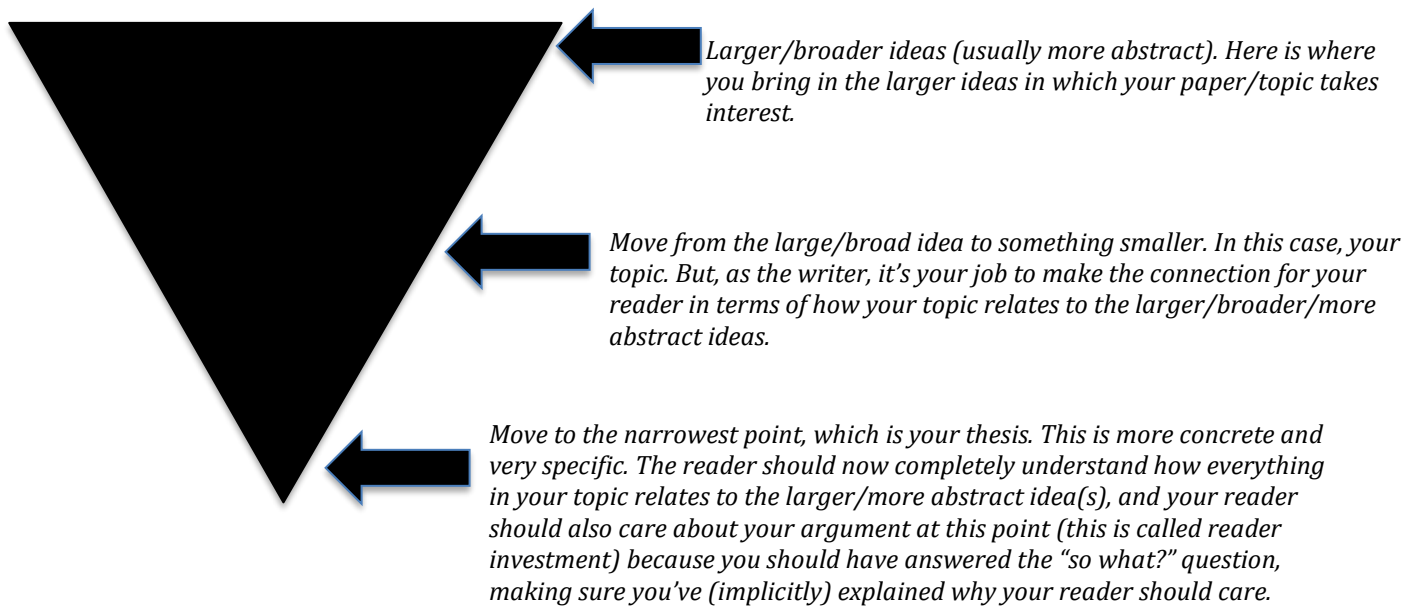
Larger/broader ideas (usually more abstract). Here is where you bring in the larger ideas in which your paper/topic takes interest.

Move from the large/broad idea to something smaller. In this case, your topic. But, as the writer, it's your job to make the connection for your reader in terms of how your topic relates to the larger/broader/more abstract ideas.

Move to the narrowest point, which is your thesis. This is more concrete and very specific. The reader should now completely understand how everything in your topic relates to the larger/more abstract idea(s), and your reader should also care about your argument at this point (this is called reader investment) because you should have answered the "so what?" question, making sure you've (implicitly) explained why your reader should care.